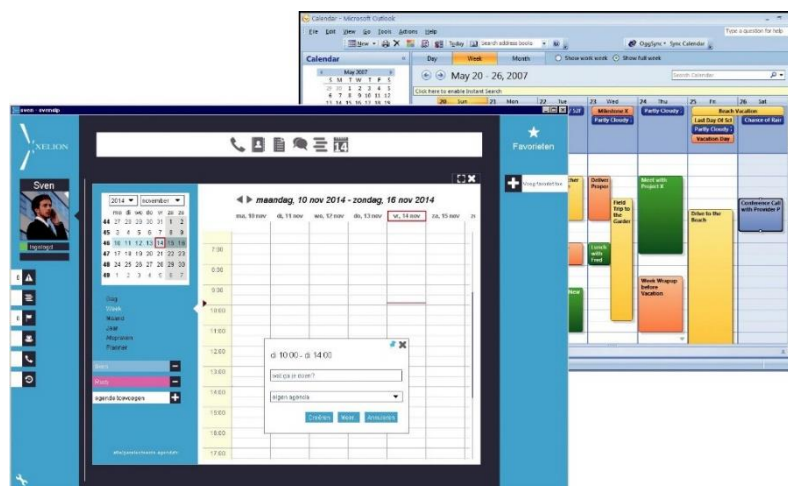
Calendar - Microsoft Outlook

File Edit View Go Tools Actions Help

New Today Search address books

Type a question for help

OggSync Sync Calendar

Calendar

Day Week Month Show work week Show full week

May 2007

S M T W T F S

1 2 3 4 5

6 7 8 9 10 11 12

13 14 15 16 17 18 19

May 20 - 26, 2007

Search Calendar

Click here to enable Instant Search

20 Sun 21 Mon 22 Tue 23 Wed 24 Thu 25 Fri 26 Sat

Milestone X

Beach Vacation

Partly Cloudy

Partly Cloudy

Last Day Of Sch

Chance of Rain

Partly Cloudy

Vacation Day

Deliver Proper

Meet with Project X

Field Trip to the Garden

Drive to the Beach

Conference Call with Provider P

Lunch with Fred

Week Wrapup Before Vacation

sven - svendp

XELION

Sven

Ingelogd

Favorieten

Voeg favoriet toe

2014 november

ma di wo do vr za zo

44 27 28 29 30 31 1 2

45 3 4 5 6 7 8 9

46 10 11 12 13 14 15 16

47 17 18 19 20 21 22 23

48 24 25 26 27 28 29 30

49 1 2 3 4 5 6 7

maandag, 10 nov 2014 - zondag, 16 nov 2014

ma, 10 nov di, 11 nov wo, 12 nov do, 13 nov vr, 14 nov za, 15 nov zo

Dag

Week

Maand

Jaar

Afspraken

Planner

7:00

8:00

9:00

10:00

11:00

12:00

13:00

14:00

15:00

16:00

17:00

Sven

Mark

agenda toevoegen

di 10:00 - di 14:00

wat ga je doen?

eigen agenda

Creëren Meer Annuleren